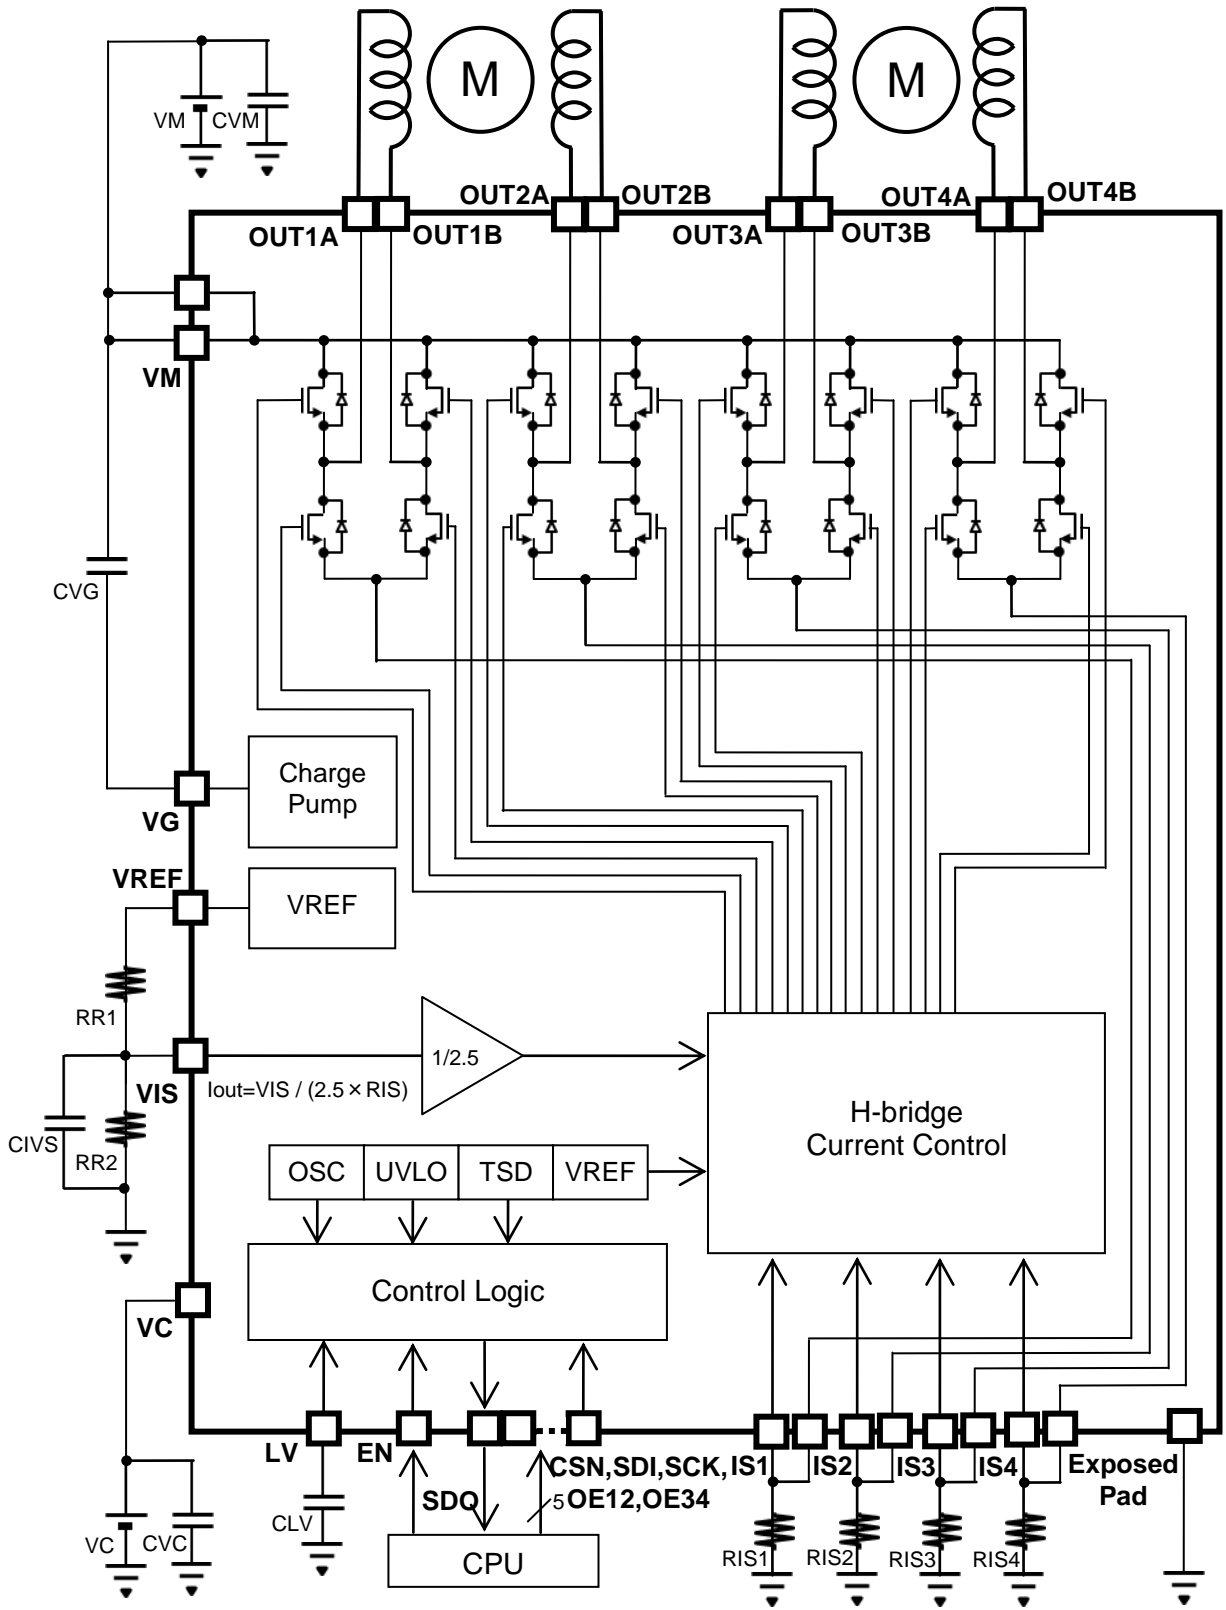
M
M
VM
CVM
OUT1A
OUT1B
OUT2A
OUT2B
OUT3A
OUT3B
OUT4A
OUT4B
VM
CVG
Charge Pump
VG
VREF
VREF
RR1
VIS
1/2.5
Iout=VIS / (2.5 × RIS)
CIVS
RR2
H-bridge
Current Control
OSC
UVLO
TSD
VREF
Control Logic
VC
VC
CVC
LV
CLV
EN
SDO
5
CSN,SDI,SCK,
OE12,OE34
CPU
IS1
IS2
IS3
IS4
Exposed Pad
RIS1
RIS2
RIS3
RIS4